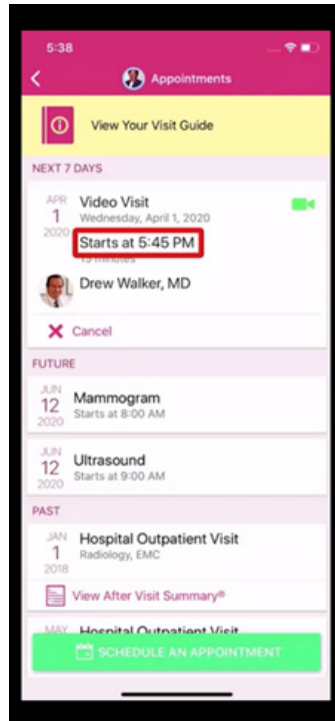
5:38

Appointments

View Your Visit Guide

NEXT 7 DAYS

APR
1
2020

Video Visit
Wednesday, April 1, 2020
Starts at 5:45 PM
15 minutes

Drew Walker, MD

Cancel

FUTURE

JUN
12
2020

Mammogram
Starts at 8:00 AM

JUN
12
2020

Ultrasound
Starts at 9:00 AM

PAST

JAN
1
2018

Hospital Outpatient Visit
Radiology, EMC

View After Visit Summary®

MAY
Hospital Outpatient Visit

SCHEDULE AN APPOINTMENT